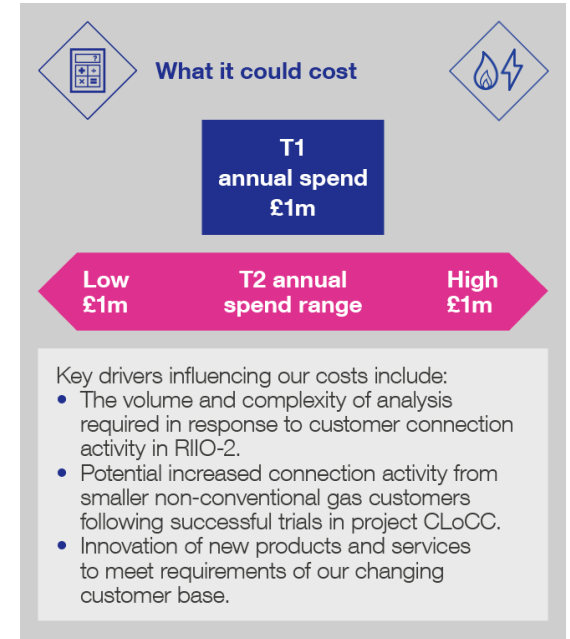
What it could cost

T1
annual spend
£1m

Low
£1m

T2 annual
spend range

High
£1m

Key drivers influencing our costs include:
• The volume and complexity of analysis required in response to customer connection activity in RIIO-2.
• Potential increased connection activity from smaller non-conventional gas customers following successful trials in project CLoCC.
• Innovation of new products and services to meet requirements of our changing customer base.